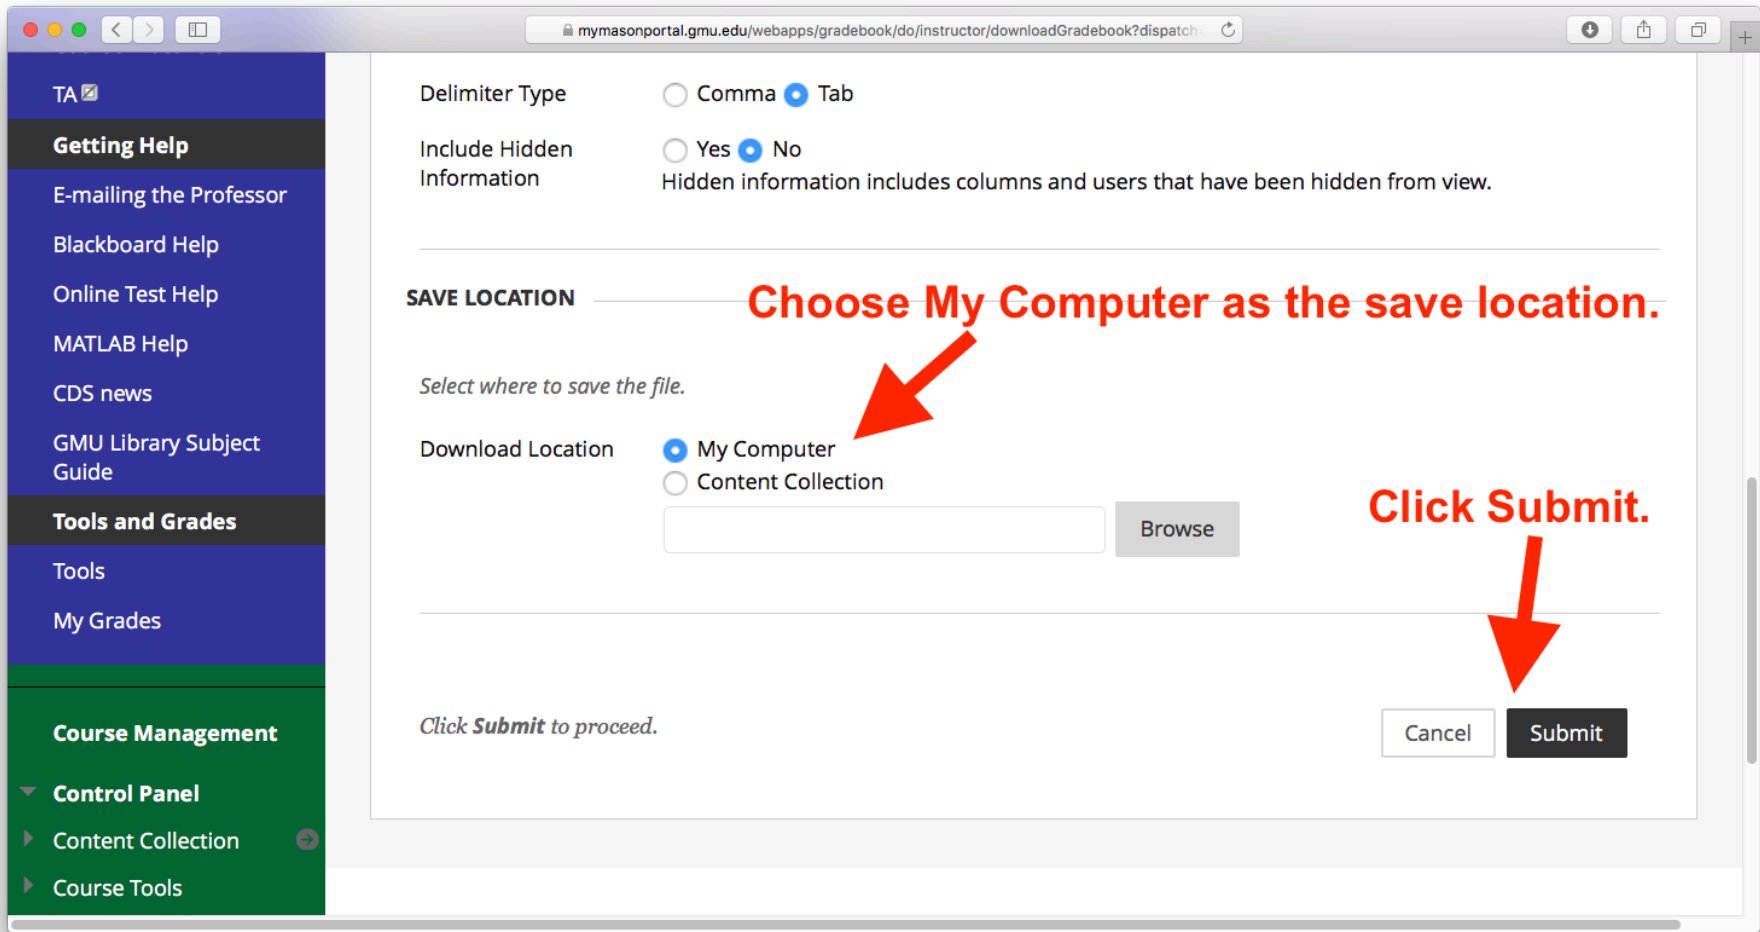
mymasonportal.gmu.edu/webapps/gradebook/do/instructor/downloadGradebook?dispatch

TA

Getting Help

E-mailing the Professor

Blackboard Help

Online Test Help

MATLAB Help

CDS news

GMU Library Subject Guide

Tools and Grades

Tools

My Grades

Course Management

Control Panel

Content Collection

Course Tools

Delimiter Type Comma Tab

Include Hidden Information Yes No

Hidden information includes columns and users that have been hidden from view.

SAVE LOCATION

Choose My Computer as the save location.

Select where to save the file.

Download Location My Computer

Content Collection

Browse

Click Submit.

Click **Submit** to proceed.

Cancel Submit